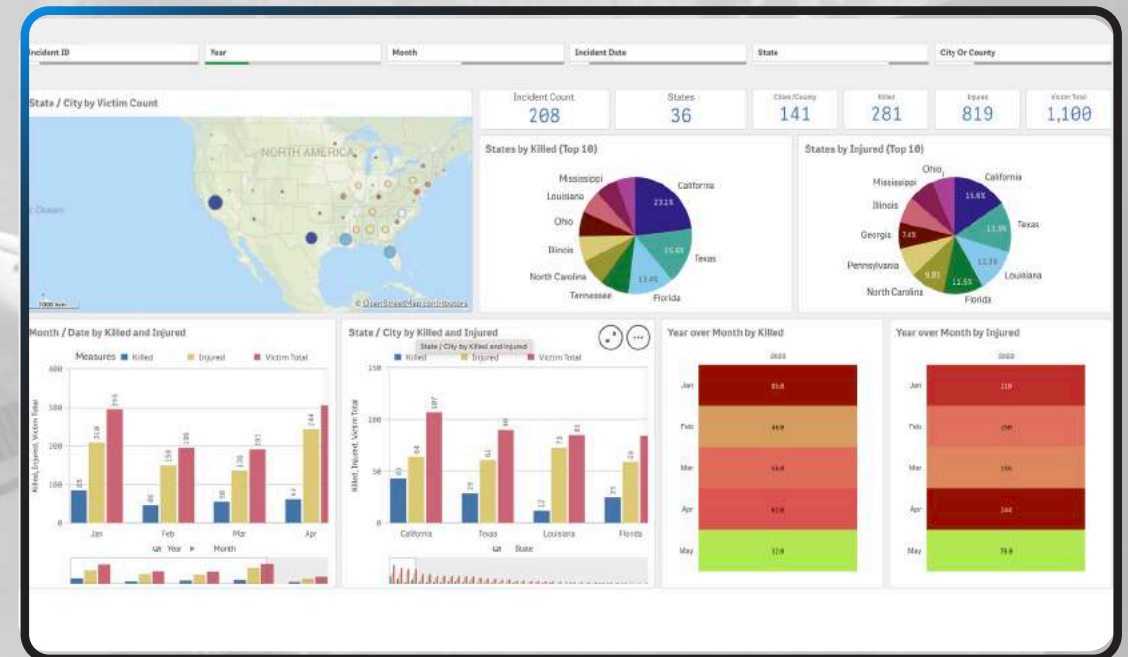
Incident ID | Year | Month | Incident Date | State | City Or County

State / City by Victim Count

NORTH AMERICA

Ocean

1000 km

© OpenStreetMap contributors

Incident Count 208 | States 36 | Cities/County 141 | Killed 281 | Injured 819 | Victim Total 1,100

States by Killed (Top 10)

Mississippi
Louisiana
Ohio
Illinois
North Carolina
Tennessee
California
Texas
Florida
23.1%
15.6%
13.4%

States by Injured (Top 10)

Ohio
Mississippi
Illinois
Georgia
Pennsylvania
North Carolina
California
Texas
Louisiana
Florida
15.6%
13.9%
13.3%
12.5%
9.8%
7.4%

Month / Date by Killed and Injured

Measures ■ Killed ■ Injured ■ Victim Total

Killed, Injured, Victim Total

400
300
200
100
0

85 210 295
46 150 196
55 136 191
62 244 306

Jan Feb Mar Apr

Year ▸ Month

State / City by Killed and Injured

State / City by Killed and Injured

■ Killed ■ Injured ■ Victim Total

Killed, Injured, Victim Total

150
100
50
0

43 64 107
29 61 90
12 73 85
25 59 84

California Texas Louisiana Florida

State

Year over Month by Killed

2023

Jan 85.0
Feb 46.0
Mar 55.0
Apr 62.0
May 12.0

Year over Month by Injured

2023

Jan 210
Feb 150
Mar 136
Apr 244
May 79.0